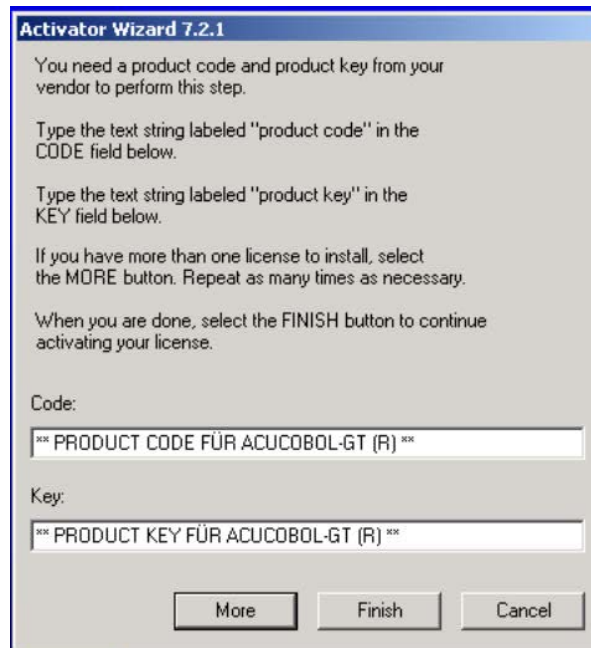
Activator Wizard 7.2.1

You need a product code and product key from your vendor to perform this step.

Type the text string labeled "product code" in the CODE field below.

Type the text string labeled "product key" in the KEY field below.

If you have more than one license to install, select the MORE button. Repeat as many times as necessary.

When you are done, select the FINISH button to continue activating your license.

Code:

** PRODUCT CODE FÜR ACUCOBOL-GT (R) **

Key:

** PRODUCT KEY FÜR ACUCOBOL-GT (R) **

More

Finish

Cancel